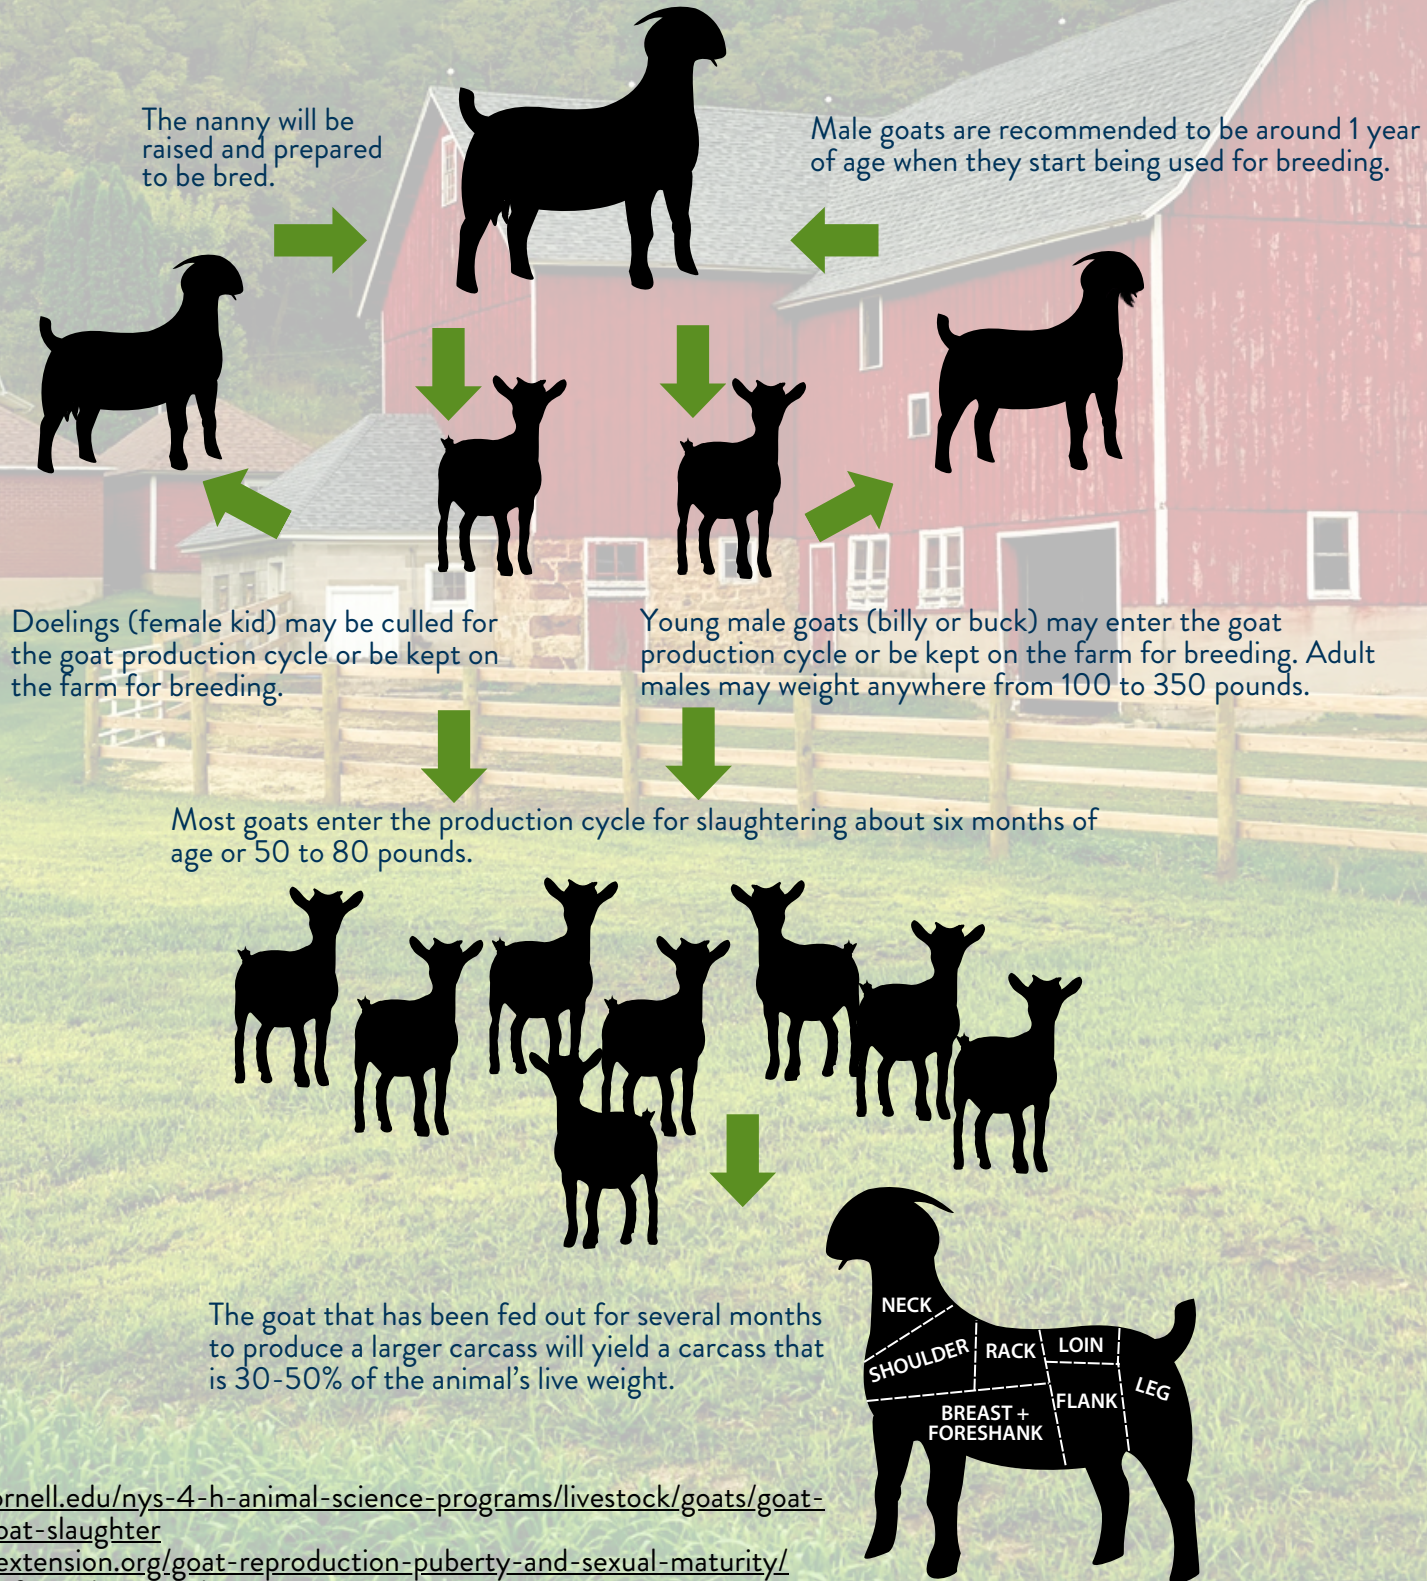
The nanny will be raised and prepared to be bred.

Male goats are recommended to be around 1 year of age when they start being used for breeding.

Doelings (female kid) may be culled for the goat production cycle or be kept on the farm for breeding.

Young male goats (billy or buck) may enter the goat production cycle or be kept on the farm for breeding. Adult males may weight anywhere from 100 to 350 pounds.

Most goats enter the production cycle for slaughtering about six months of age or 50 to 80 pounds.

The goat that has been fed out for several months to produce a larger carcass will yield a carcass that is 30-50% of the animal's live weight.

NECK
SHOULDER
RACK
LOIN
LEG
FLANK
BREAST + FORESHANK

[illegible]rnell.edu/nys-4-h-animal-science-programs/livestock/goats/goat-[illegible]oat-slaughter
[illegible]extension.org/goat-reproduction-puberty-and-sexual-maturity/